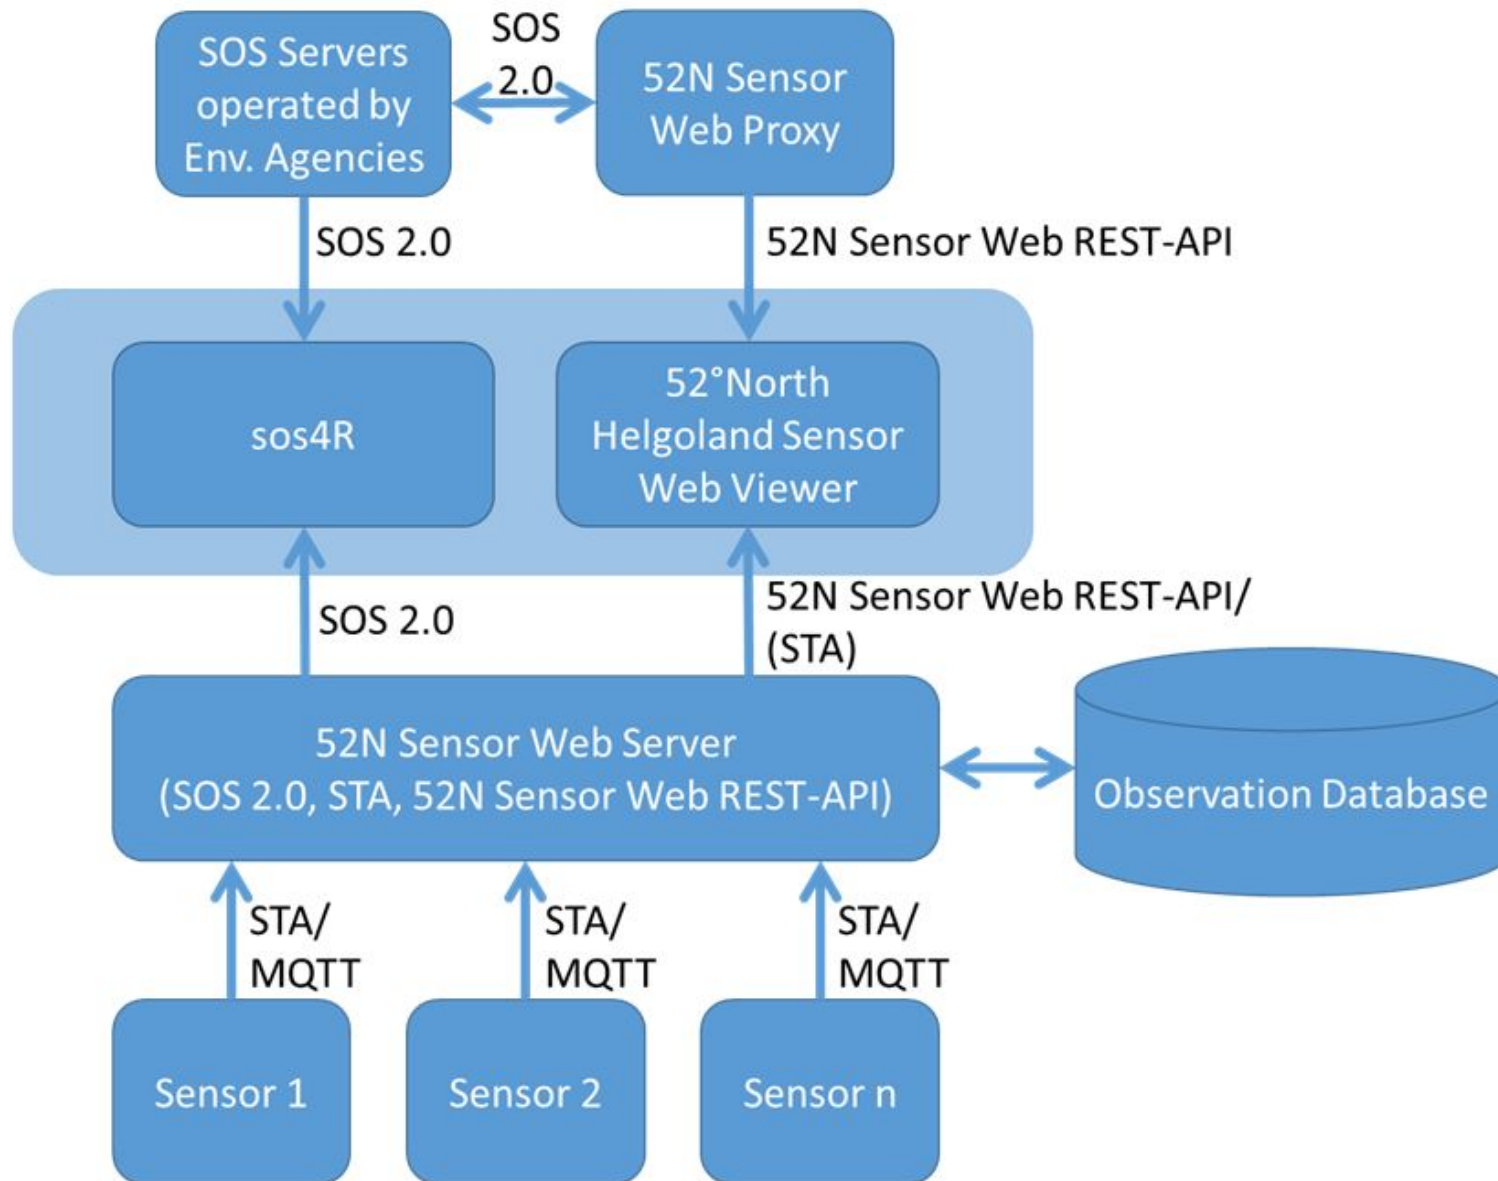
SOS Servers operated by Env. Agencies

SOS 2.0

52N Sensor Web Proxy

SOS 2.0

52N Sensor Web REST-API

sos4R

52°North Helgoland Sensor Web Viewer

SOS 2.0

52N Sensor Web REST-API/ (STA)

52N Sensor Web Server (SOS 2.0, STA, 52N Sensor Web REST-API)

Observation Database

STA/ MQTT

STA/ MQTT

STA/ MQTT

Sensor 1

Sensor 2

Sensor n